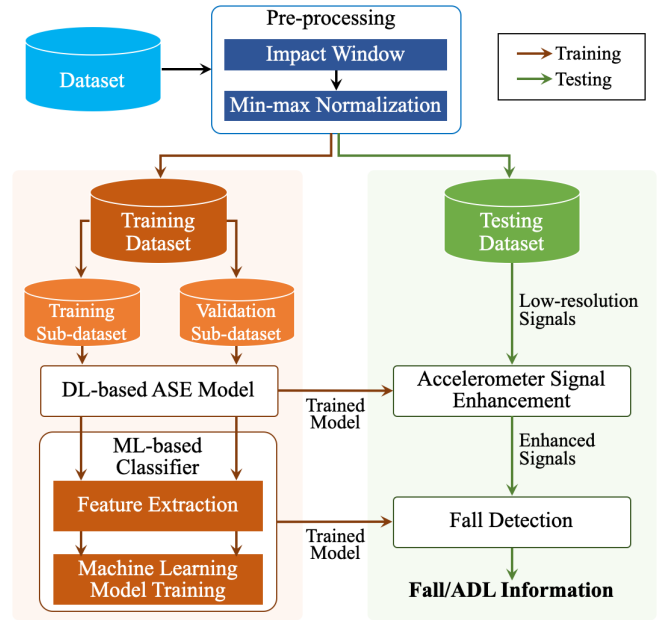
Dataset

Pre-processing

Impact Window

Min-max Normalization

Training

Testing

Training Dataset

Testing Dataset

Training Sub-dataset

Validation Sub-dataset

Low-resolution Signals

DL-based ASE Model

Trained Model

Accelerometer Signal Enhancement

ML-based Classifier

Enhanced Signals

Feature Extraction

Trained Model

Fall Detection

Machine Learning Model Training

Fall/ADL Information